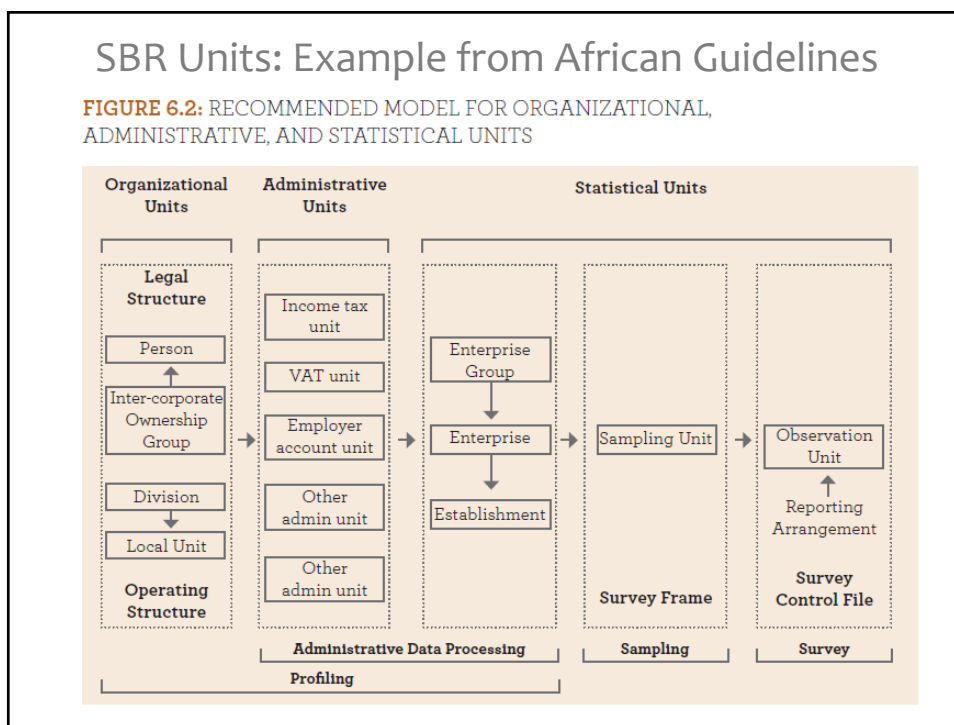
SBR Units: Example from African Guidelines

FIGURE 6.2: RECOMMENDED MODEL FOR ORGANIZATIONAL, ADMINISTRATIVE, AND STATISTICAL UNITS

Organizational Units

Administrative Units

Statistical Units

Legal Structure

Person

Inter-corporate Ownership Group

Division

Local Unit

Operating Structure

Income tax unit

VAT unit

Employer account unit

Other admin unit

Other admin unit

Enterprise Group

Enterprise

Establishment

Sampling Unit

Survey Frame

Observation Unit

Reporting Arrangement

Survey Control File

Administrative Data Processing

Sampling

Survey

Profiling